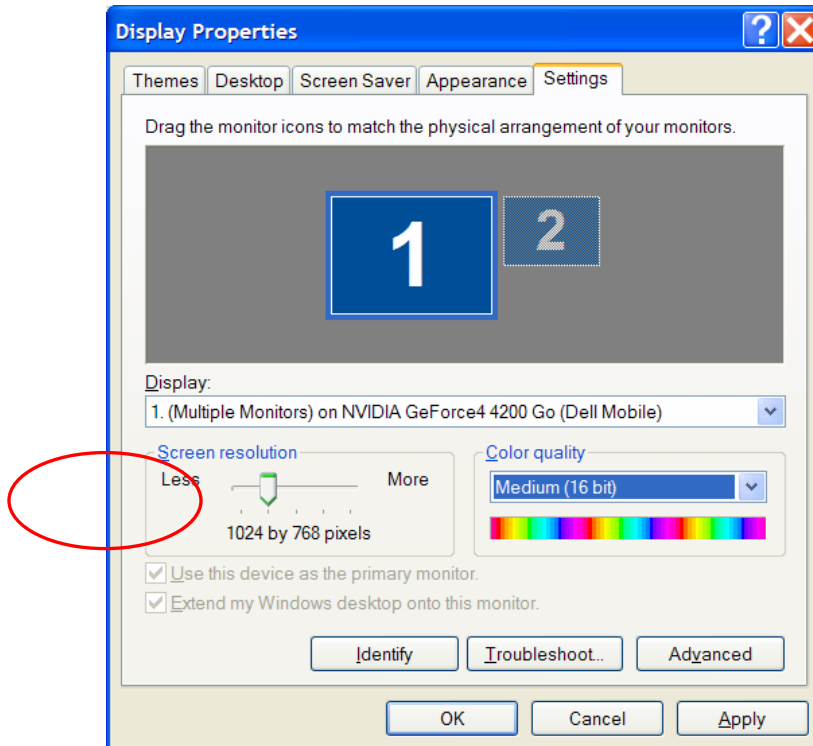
Display Properties

?

Themes | Desktop | Screen Saver | Appearance | Settings

Drag the monitor icons to match the physical arrangement of your monitors.

1

2

Display:

1. (Multiple Monitors) on NVIDIA GeForce4 4200 Go (Dell Mobile)

Screen resolution

Less

More

1024 by 768 pixels

Color quality

Medium (16 bit)

Use this device as the primary monitor.

Extend my Windows desktop onto this monitor.

Identify

Troubleshoot...

Advanced

OK

Cancel

Apply